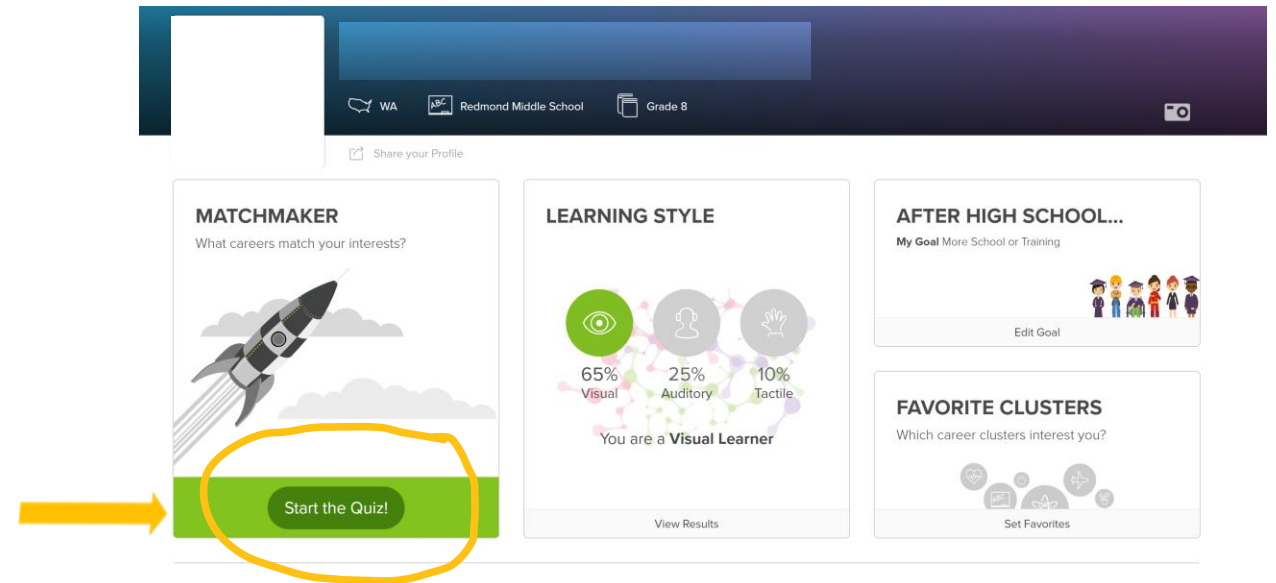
WA ABC Redmond Middle School Grade 8

Share your Profile

MATCHMAKER
What careers match your interests?

Start the Quiz!

LEARNING STYLE

65%
Visual

25%
Auditory

10%
Tactile

You are a **Visual Learner**

View Results

AFTER HIGH SCHOOL...
**My Goal** More School or Training

Edit Goal

FAVORITE CLUSTERS
Which career clusters interest you?

Set Favorites